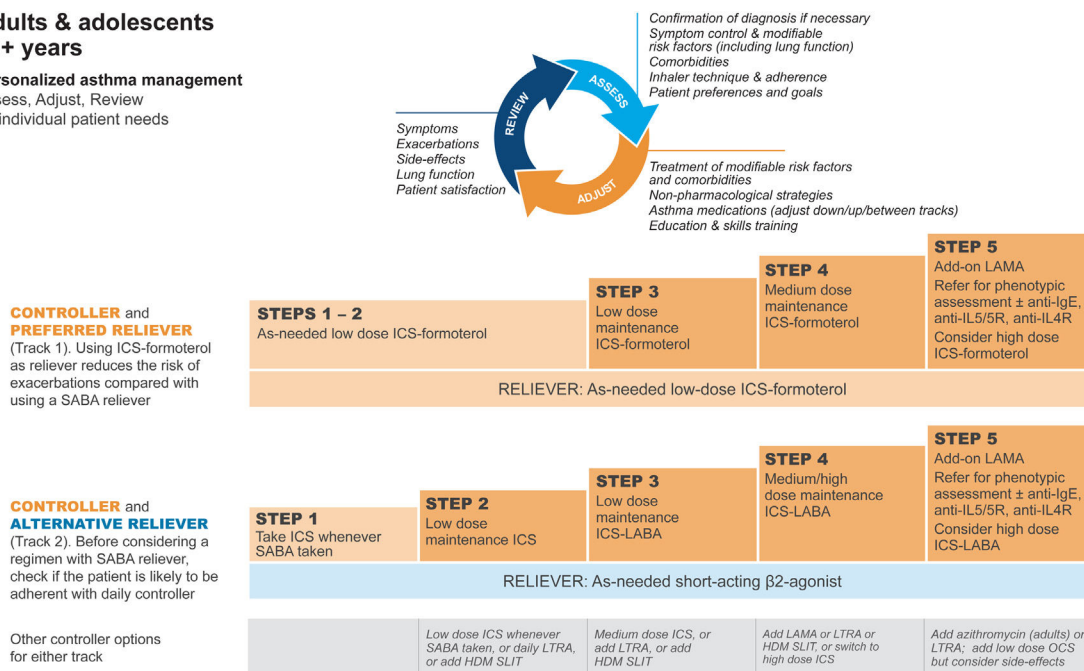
dults & adolescents
+ years

rsonalized asthma management
ess, Adjust, Review
individual patient needs

Confirmation of diagnosis if necessary
Symptom control & modifiable risk factors (including lung function)
Comorbidities
Inhaler technique & adherence
Patient preferences and goals

ASSESS

REVIEW

ADJUST

Symptoms
Exacerbations
Side-effects
Lung function
Patient satisfaction

Treatment of modifiable risk factors and comorbidities
Non-pharmacological strategies
Asthma medications (adjust down/up/between tracks)
Education & skills training

CONTROLLER and PREFERRED RELIEVER (Track 1). Using ICS-formoterol as reliever reduces the risk of exacerbations compared with using a SABA reliever

STEPS 1 – 2
As-needed low dose ICS-formoterol

STEP 3
Low dose maintenance ICS-formoterol

STEP 4
Medium dose maintenance ICS-formoterol

STEP 5
Add-on LAMA
Refer for phenotypic assessment ± anti-IgE, anti-IL5/5R, anti-IL4R
Consider high dose ICS-formoterol

RELIEVER: As-needed low-dose ICS-formoterol

CONTROLLER and ALTERNATIVE RELIEVER (Track 2). Before considering a regimen with SABA reliever, check if the patient is likely to be adherent with daily controller

STEP 1
Take ICS whenever SABA taken

STEP 2
Low dose maintenance ICS

STEP 3
Low dose maintenance ICS-LABA

STEP 4
Medium/high dose maintenance ICS-LABA

STEP 5
Add-on LAMA
Refer for phenotypic assessment ± anti-IgE, anti-IL5/5R, anti-IL4R
Consider high dose ICS-LABA

RELIEVER: As-needed short-acting β2-agonist

Other controller options for either track

Low dose ICS whenever SABA taken, or daily LTRA, or add HDM SLIT

Medium dose ICS, or add LTRA, or add HDM SLIT

Add LAMA or LTRA or HDM SLIT, or switch to high dose ICS

Add azithromycin (adults) or LTRA; add low dose OCS but consider side-effects